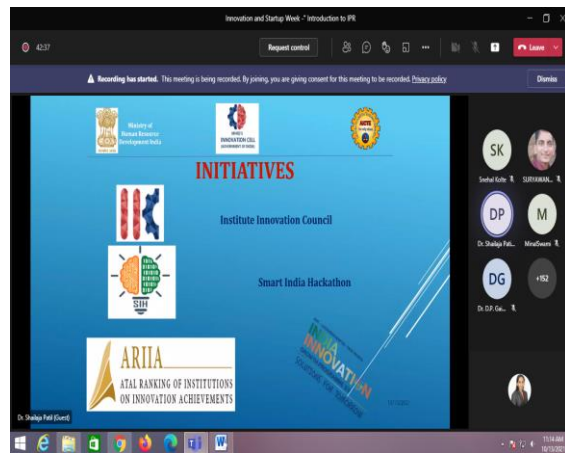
Innovation and Startup Week -" Introduction to IPR

42:37

Request control

Leave

Recording has started. This meeting is being recorded. By joining, you are giving consent for this meeting to be recorded. Privacy policy

Dismiss

Ministry of Human Resource Development India

INNOVATION CELL

INITIATIVES

Institute Innovation Council

SIH

Smart India Hackathon

ARIIA

ATAL RANKING OF INSTITUTIONS ON INNOVATION ACHIEVEMENTS

INDIA INNOVATION

SK Snehal Kolte

SURYAWAN...

DP Dr. Shailaja Pati...

M MinalSwami

DG Dr. D.P. Gai...

+152

Dr. Shailaja Patil (Guest)

11:14 AM
10/13/2021